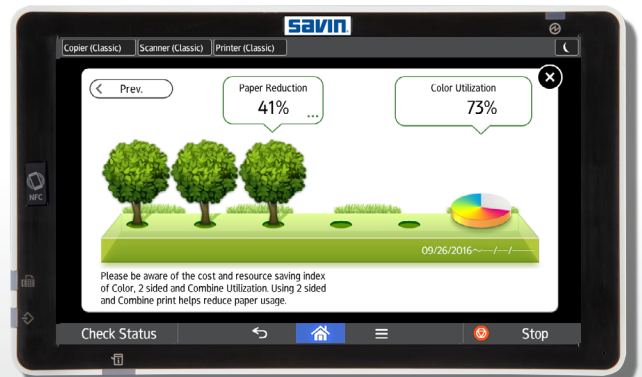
savin

Copier (Classic) Scanner (Classic) Printer (Classic)

Prev.

Paper Reduction
41%
...

Color Utilization
73%

09/26/2016~—/—/—

Please be aware of the cost and resource saving index of Color, 2 sided and Combine Utilization. Using 2 sided and Combine print helps reduce paper usage.

NFC

Check Status

Stop